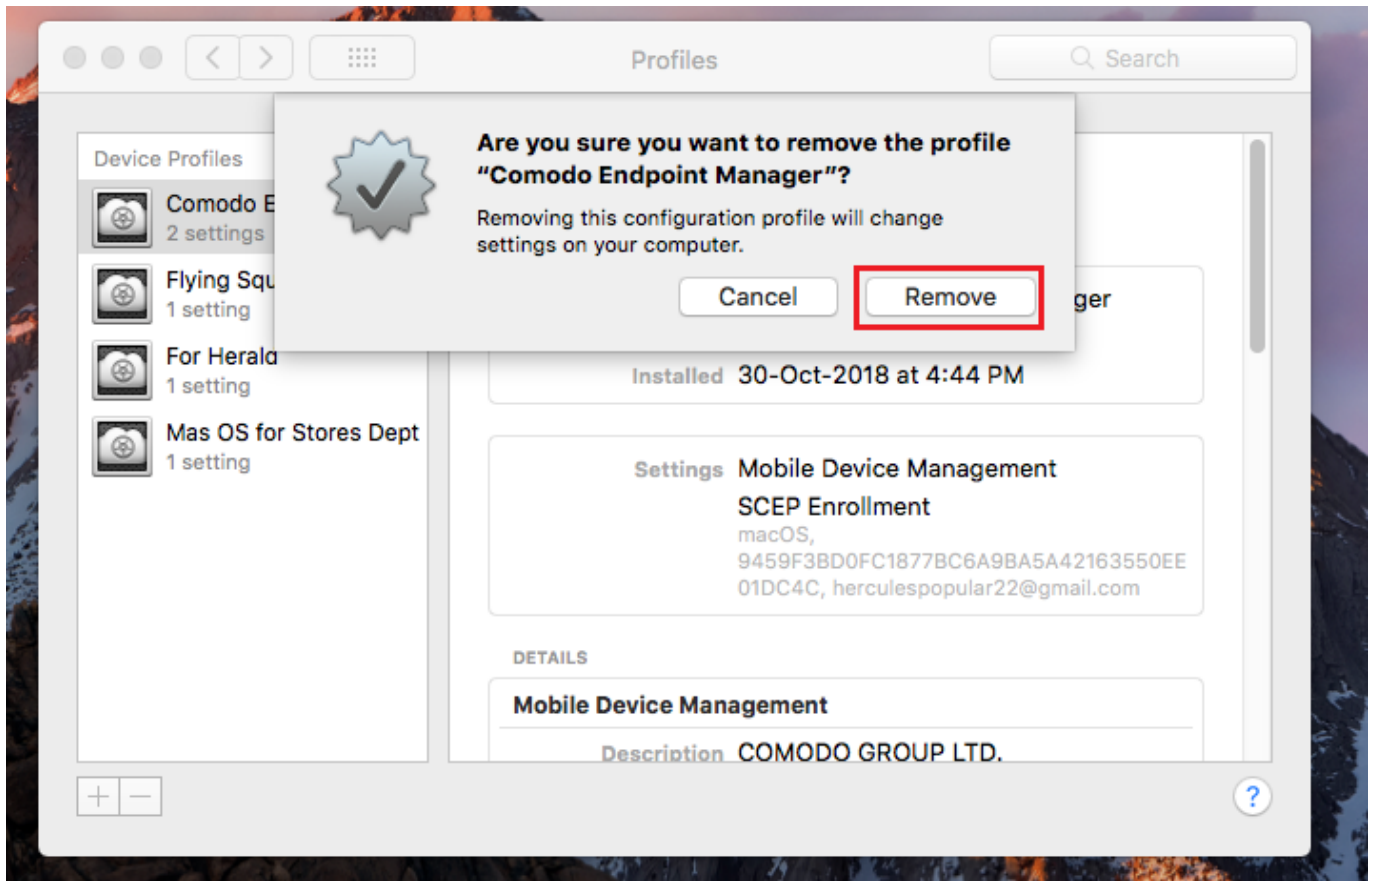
Profiles

Search

Device Profiles

Comodo E
2 settings

Flying Squ
1 setting

For Herald
1 setting

Mas OS for Stores Dept
1 setting

Are you sure you want to remove the profile "Comodo Endpoint Manager"?

Removing this configuration profile will change settings on your computer.

Cancel

Remove

ger

Installed 30-Oct-2018 at 4:44 PM

Settings Mobile Device Management
SCEP Enrollment
macOS, 9459F3BD0FC1877BC6A9BA5A42163550EE01DC4C, herculespopular22@gmail.com

DETAILS

Mobile Device Management

Description COMODO GROUP LTD.

+ —

?